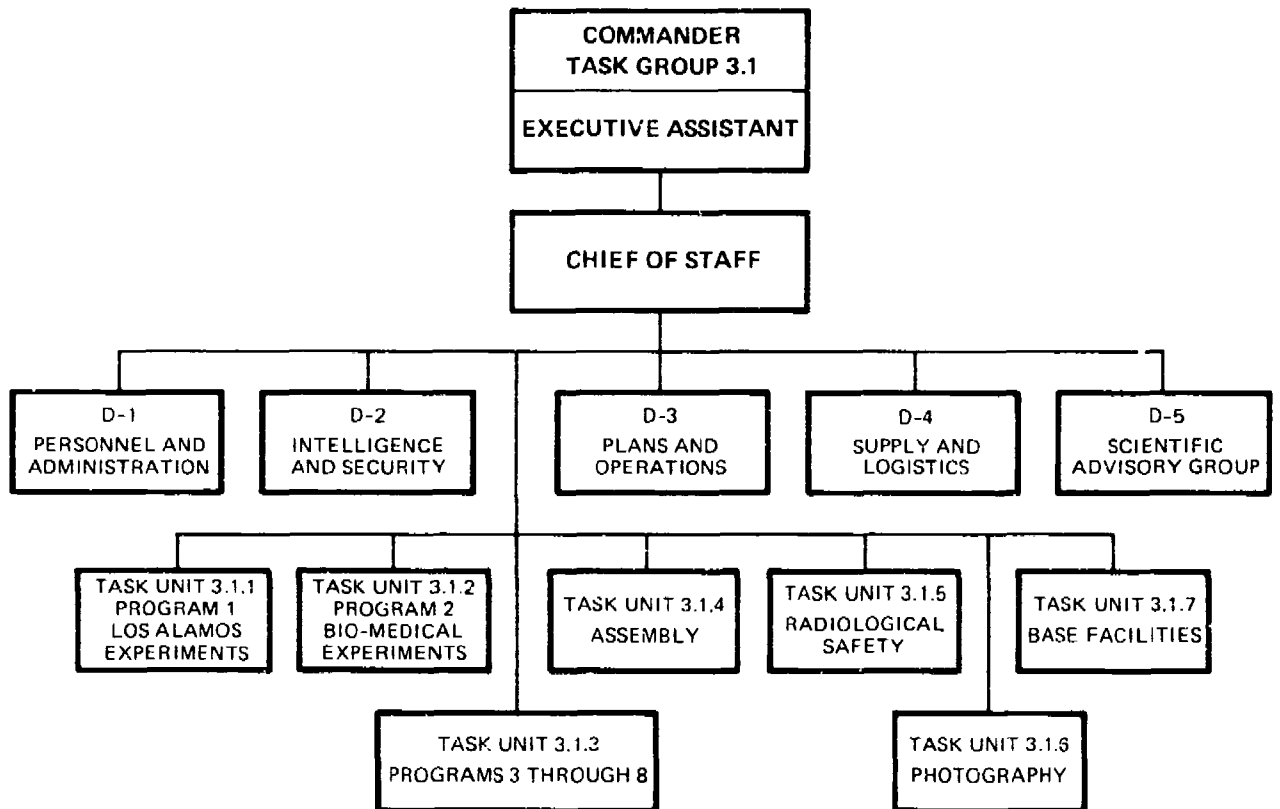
COMMANDER
TASK GROUP 3.1

EXECUTIVE ASSISTANT

CHIEF OF STAFF

D-1
PERSONNEL AND ADMINISTRATION

D-2
INTELLIGENCE AND SECURITY

D-3
PLANS AND OPERATIONS

D-4
SUPPLY AND LOGISTICS

D-5
SCIENTIFIC ADVISORY GROUP

TASK UNIT 3.1.1
PROGRAM 1
LOS ALAMOS EXPERIMENTS

TASK UNIT 3.1.2
PROGRAM 2
BIO-MEDICAL EXPERIMENTS

TASK UNIT 3.1.4
ASSEMBLY

TASK UNIT 3.1.5
RADIOLOGICAL SAFETY

TASK UNIT 3.1.7
BASE FACILITIES

TASK UNIT 3.1.3
PROGRAMS 3 THROUGH 8

TASK UNIT 3.1.6
PHOTOGRAPHY